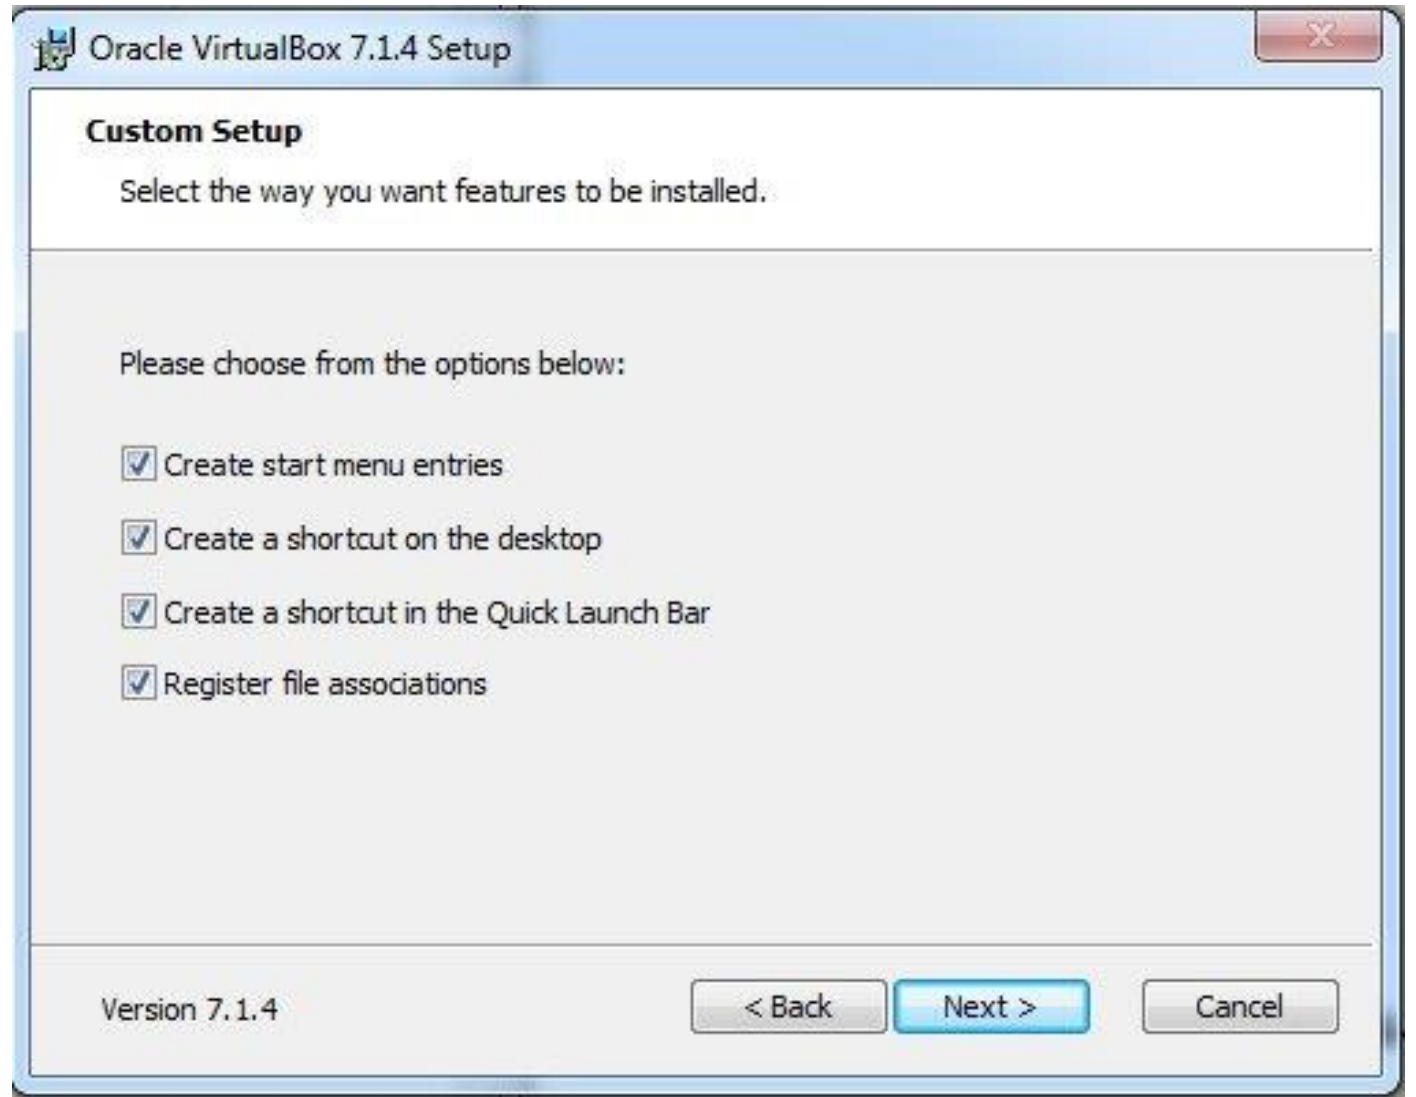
Oracle VirtualBox 7.1.4 Setup

Custom Setup

Select the way you want features to be installed.

Please choose from the options below:

Create start menu entries

Create a shortcut on the desktop

Create a shortcut in the Quick Launch Bar

Register file associations

Version 7.1.4

< Back

Next >

Cancel